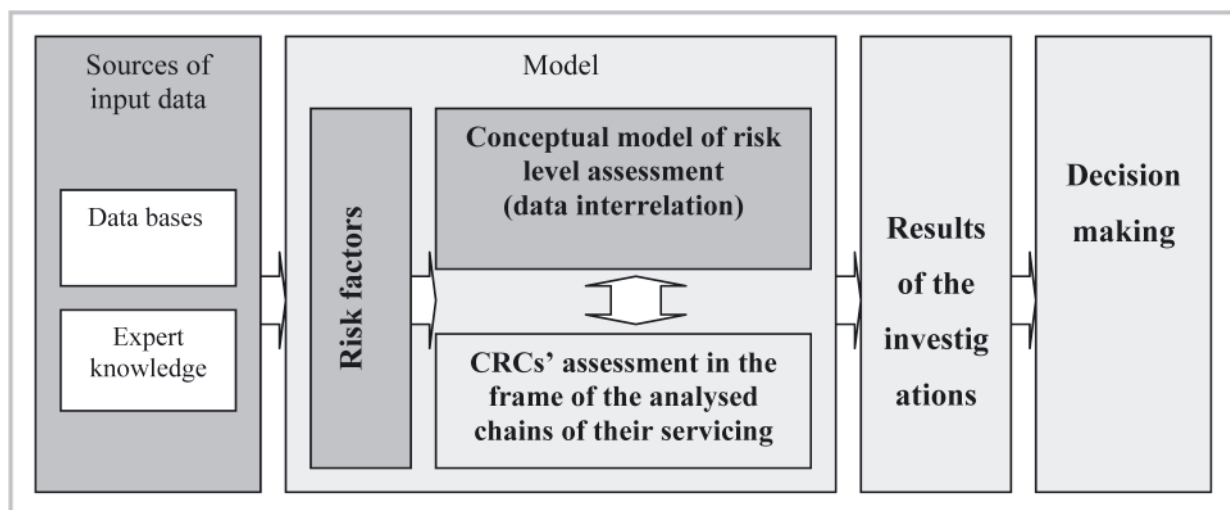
Sources of input data

Data bases

Expert knowledge

Model

Risk factors

Conceptual model of risk level assessment (data interrelation)

CRCs' assessment in the frame of the analysed chains of their servicing

Results of the investig ations

Decision making